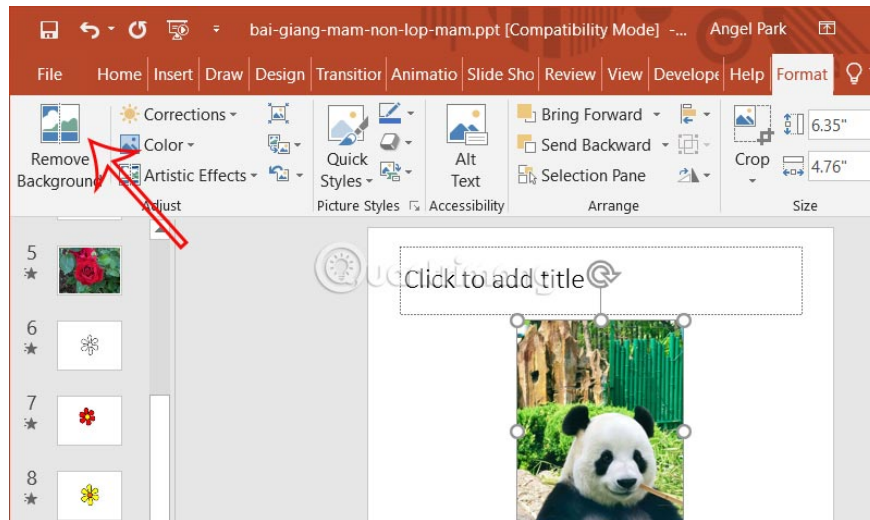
bai-giang-mam-non-lop-mam.ppt [Compatibility Mode] -... Angel Park

File Home Insert Draw Design Transitior Animatio Slide Sho Review View Develope Help Format

Remove Background

Corrections
Color
Artistic Effects
Adjust

Quick Styles
Picture Styles

Alt Text
Accessibility

Bring Forward
Send Backward
Selection Pane
Arrange

Crop
6.35"
4.76"
Size

5
6
7
8

Click to add title

Quantrimang